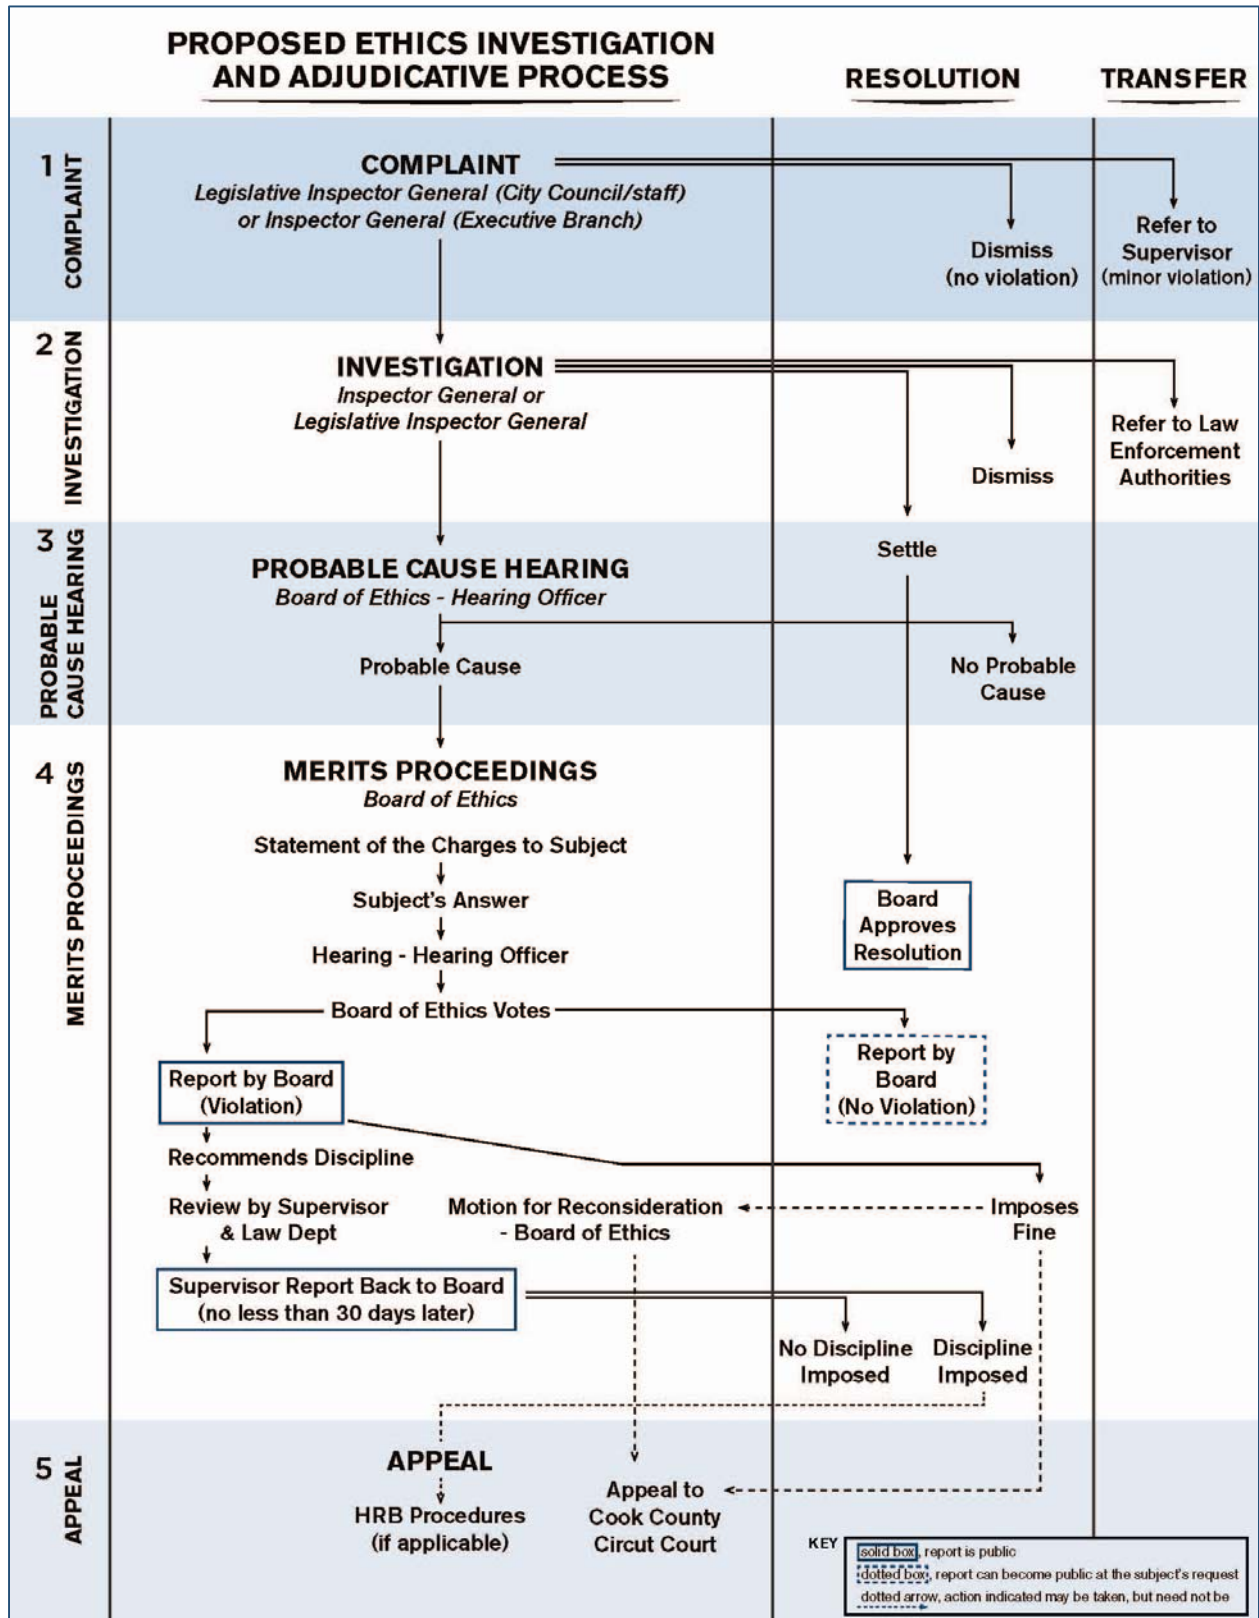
PROPOSED ETHICS INVESTIGATION AND ADJUDICATIVE PROCESS

RESOLUTION

TRANSFER

1 COMPLAINT

COMPLAINT
Legislative Inspector General (City Council/staff) or Inspector General (Executive Branch)

Dismiss (no violation)

Refer to Supervisor (minor violation)

2 INVESTIGATION

INVESTIGATION
Inspector General or Legislative Inspector General

Dismiss

Refer to Law Enforcement Authorities

3 PROBABLE CAUSE HEARING

PROBABLE CAUSE HEARING
Board of Ethics - Hearing Officer

Settle

Probable Cause

No Probable Cause

4 MERITS PROCEEDINGS

MERITS PROCEEDINGS
Board of Ethics

Statement of the Charges to Subject

Subject's Answer

Hearing - Hearing Officer

Board of Ethics Votes

Board Approves Resolution

Report by Board (Violation)

Report by Board (No Violation)

Recommends Discipline

Review by Supervisor & Law Dept

Motion for Reconsideration - Board of Ethics

Imposes Fine

Supervisor Report Back to Board (no less than 30 days later)

No Discipline Imposed

Discipline Imposed

5 APPEAL

APPEAL

HRB Procedures (if applicable)

Appeal to Cook County Circut Court

KEY
solid box, report is public
dotted box, report can become public at the subject's request
dotted arrow, action indicated may be taken, but need not be